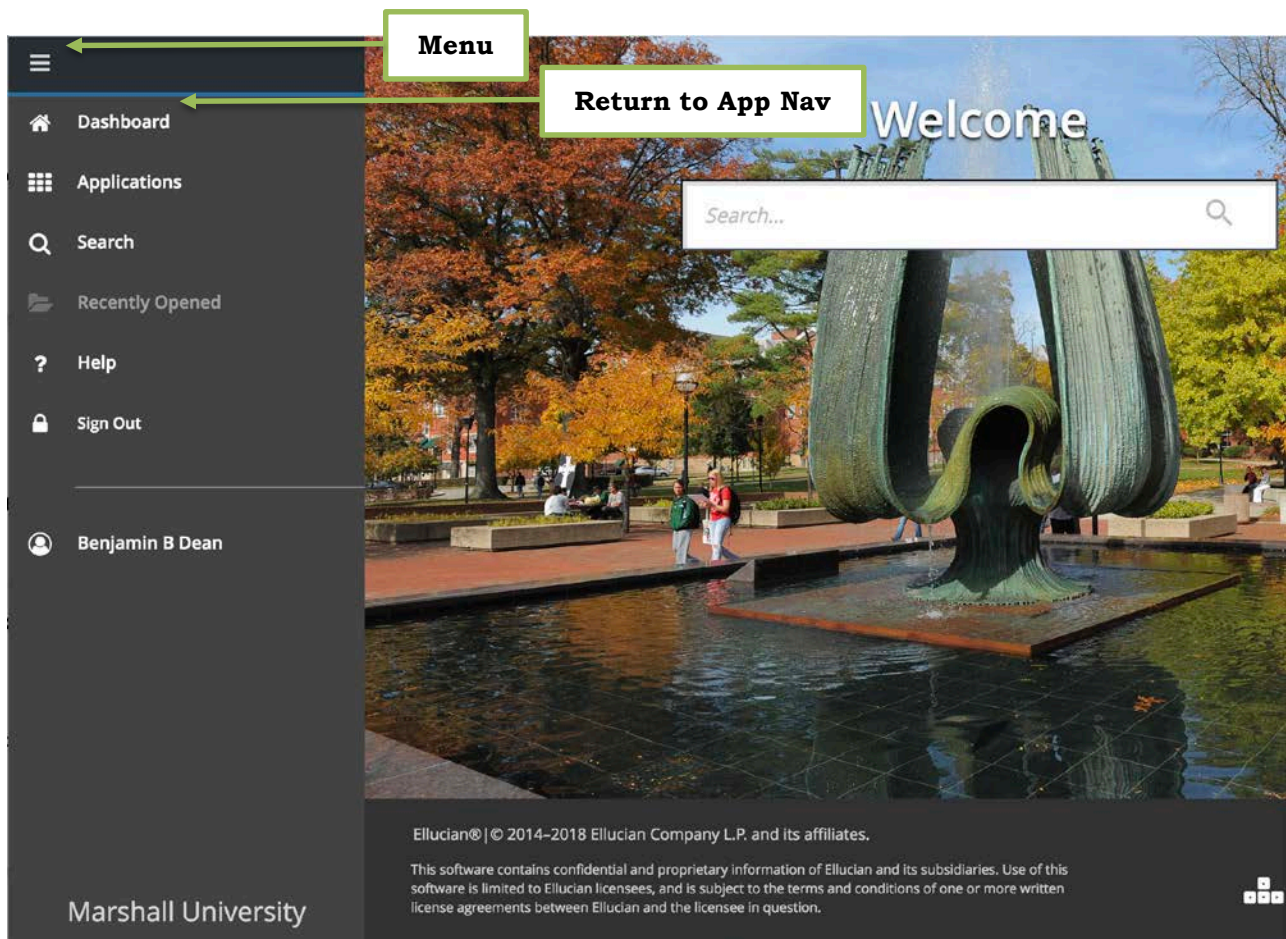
Menu

Return to App Nav

Dashboard

Applications

Search

Recently Opened

Help

Sign Out

Benjamin B Dean

Marshall University

Welcome

Search...

Ellucian®|© 2014–2018 Ellucian Company L.P. and its affiliates.

This software contains confidential and proprietary information of Ellucian and its subsidiaries. Use of this software is limited to Ellucian licensees, and is subject to the terms and conditions of one or more written license agreements between Ellucian and the licensee in question.